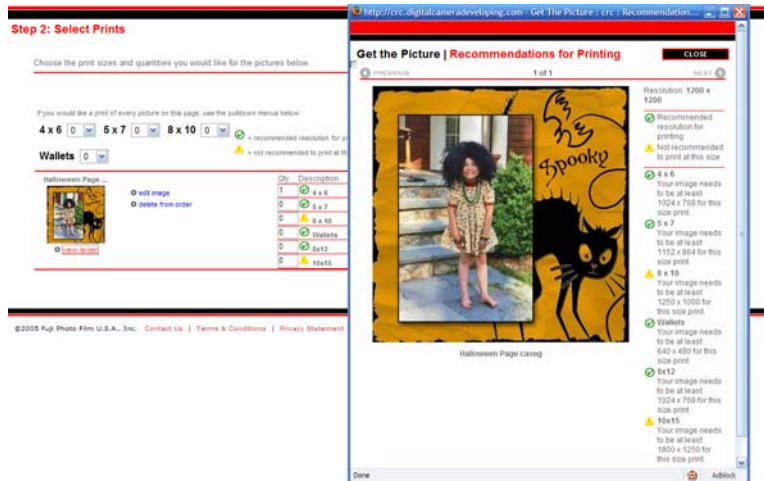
Step 2: Select Prints

Choose the print sizes and quantities you would like for the pictures below.

If you would like a print of every picture on the page, use the pulldown menus below.

4 x 6 0 5 x 7 0 8 x 10 0

= recommended resolution for p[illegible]

= not recommended to print at th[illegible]

Wallets 0

Halloween Page ...

edit image

delete from order

view larger

| Qty | Description |
|---|---|
| 1 | 4 x 6 |
| 0 | 5 x 7 |
| 0 | 8 x 10 |
| 0 | Wallets |
| 0 | 8x12 |
| 0 | 10x15 |

©2005 Fuji Photo Film U.S.A., Inc. Contact Us | Terms & Conditions | Privacy Statement

http://crc.digitalcameradeveloping.com - Get The Picture : crc : Recommendation...

Get the Picture | Recommendations for Printing

CLOSE

PREVIOUS 1 of 1 NEXT

Spooky

Halloween Page caveg

Resolution: 1200 x 1200

Recommended resolution for printing

Not recommended to print at this size

4 x 6
Your image needs to be at least 1024 x 768 for this size print.

5 x 7
Your image needs to be at least 1152 x 864 for this size print.

8 x 10
Your image needs to be at least 1250 x 1000 for this size print.

Wallets
Your image needs to be at least 640 x 480 for this size print.

8x12
Your image needs to be at least 1024 x 768 for this size print.

10x15
Your image needs to be at least 1800 x 1250 for this size print.

Done

Adblock